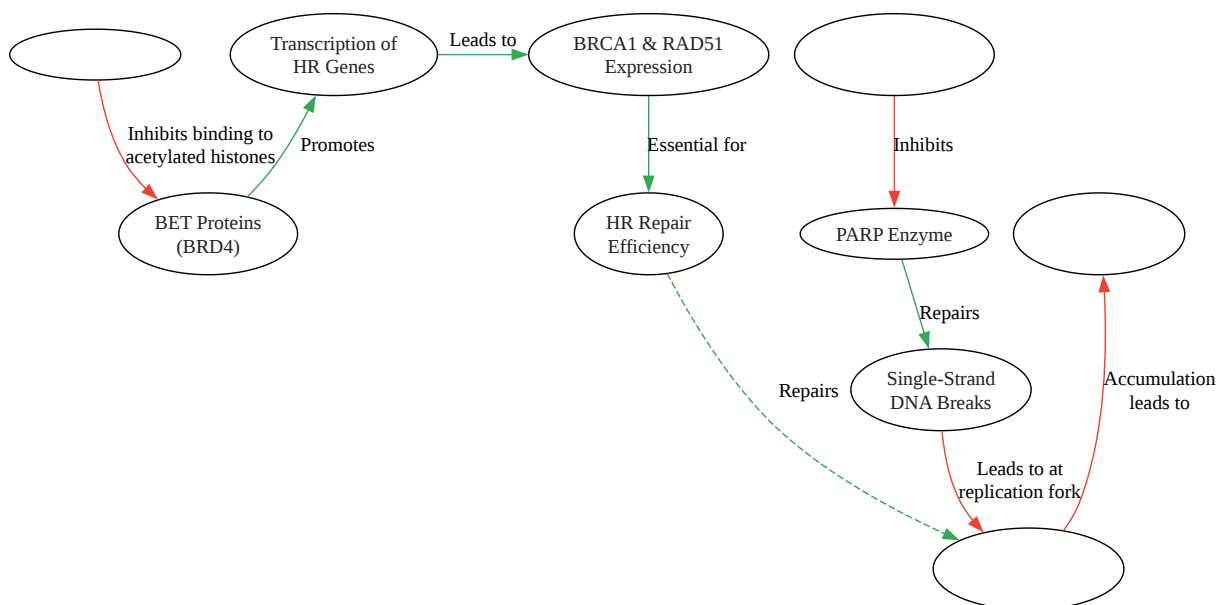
Transcription of HR Genes

Leads to

BRCA1 & RAD51 Expression

Inhibits binding to acetylated histones

Promotes

Essential for

Inhibits

BET Proteins (BRD4)

HR Repair Efficiency

PARP Enzyme

Repairs

Repairs

Single-Strand DNA Breaks

Accumulation leads to

Leads to at replication fork